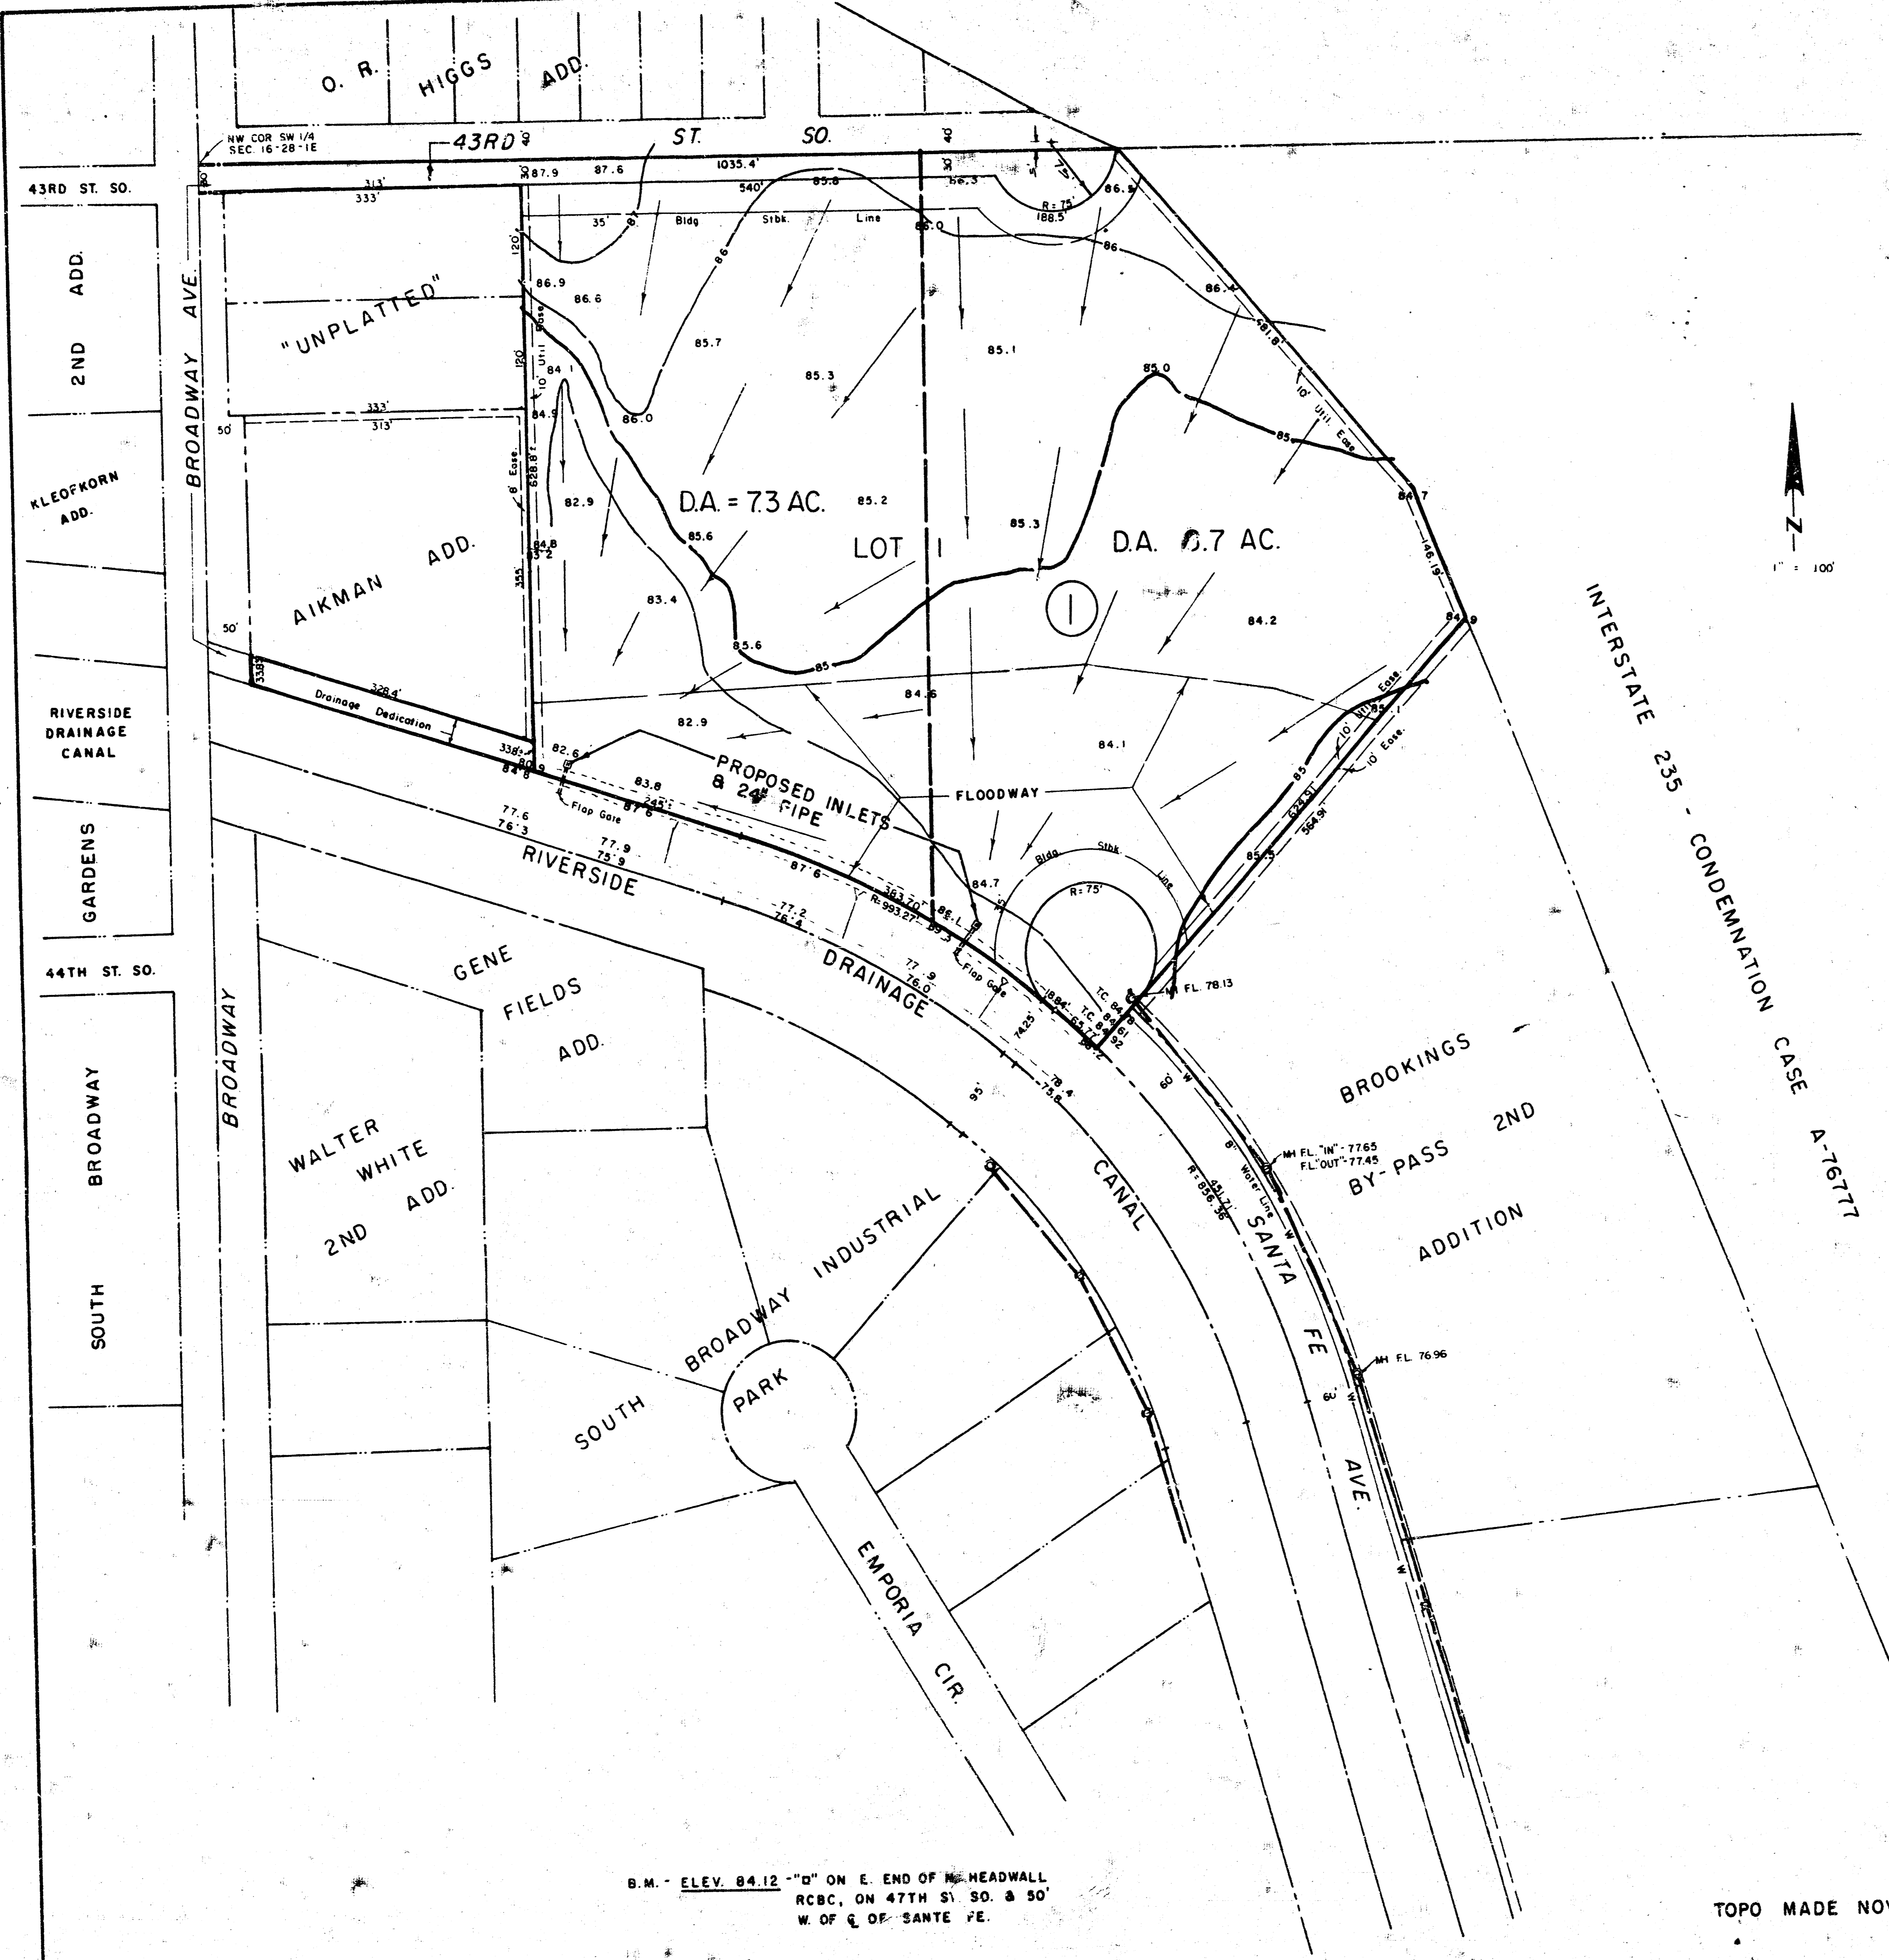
O. R. HIGGS ADD.

NW COR SW 1/4
SEC. 16-28-1E

43RD ST. SO.

43RD ST. SO.

30
87.9
87.6
1035.4'
540'
85.8
40
30
86.3
R=75'
188.5'
86.5
313'
333'

35'
Bldg
Stbk.
Line
86.0
86
120'
86.9
86.6
86
86.4
181.8
85.7
85.1
85.3
10' Util. Ease
120'
84.1
84.9
86.0
85.0
85
10' Util. Ease

2ND ADD.

BROADWAY AVE.

"UNPLATTED"

333'
313'
50'

KLEOFKORN ADD.

6' Ease.
628.8'
82.9
D.A. = 7.3 AC.
85.2
85.3
D.A. 6.7 AC.
84.7
146.19
85.6
LOT 1
84.8
83.2
1
AIKMAN ADD.
355'
83.4
84.2
84.9
50'
85.6
85

INTERSTATE 235 - CONDEMNATION CASE A-76777

N
1" = 100'

RIVERSIDE DRAINAGE CANAL

338'
328.4'
Drainage Dedication
84.6
82.9
84.1
338'
80.9
84.8
82.6
Flap Gate
PROPOSED INLETS & 24" PIPE
83.8
87.6
245'
FLOODWAY
10' Util. Ease
85.1
10' Ease.
85
624.31
564.91
77.6
76.3
77.9
75.9
87.6
84.7
Bldg
Stbk.
Line
85.5
RIVERSIDE
383.70'
R=993.27'
86.1
85.3
R=75'
GARDENS
77.2
76.4
Flap Gate
77.9
76.0
188.4'
T.C. 84.61
T.C. 84.92
MH FL. 78.13
44TH ST. SO.
GENE FIELDS ADD.
DRAINAGE
74.25'
85.2
BROOKINGS
BROADWAY
60'
95'
78.4
73.8
WALTER WHITE 2ND ADD.
CANAL
8" Water Line
MH FL. "IN" - 77.65
FL. "OUT" - 77.45
BY-PASS 2ND
BROADWAY
R=856.36'
451.71'
SANTA FE AVE.
ADDITION
SOUTH
SOUTH BROADWAY INDUSTRIAL PARK
MH FL. 76.96
60'
EMPORIA CIR.

B.M. - ELEV. 84.12 - "□" ON E. END OF N. HEADWALL RCBC, ON 47TH St. SO. & 50' W. OF ℄ OF SANTE FE.

TOPO MADE NOV